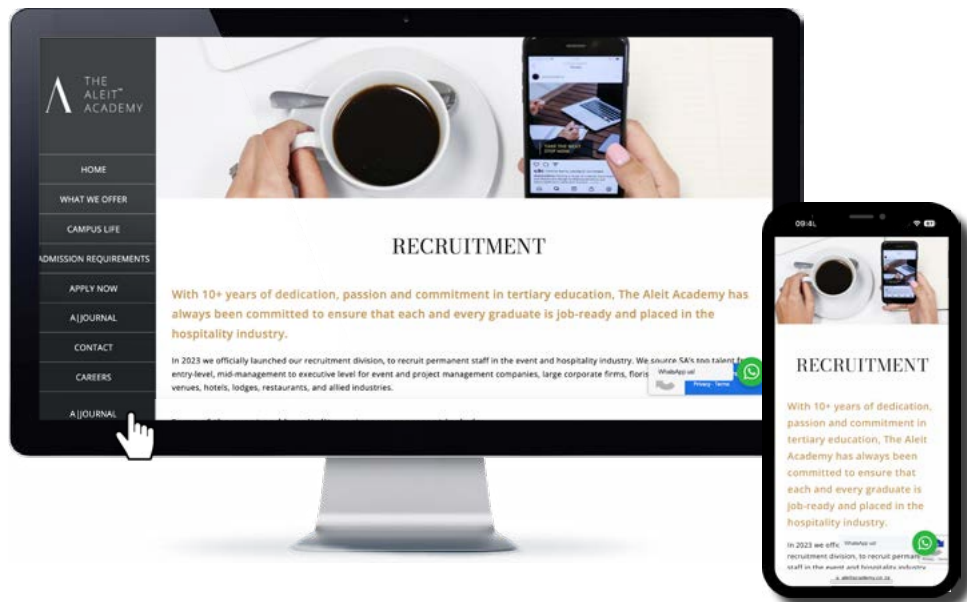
THE ALEIT™ ACADEMY

HOME
WHAT WE OFFER
CAMPUS LIFE
ADMISSION REQUIREMENTS
APPLY NOW
A|JOURNAL
CONTACT
CAREERS
A|JOURNAL

RECRUITMENT

With 10+ years of dedication, passion and commitment in tertiary education, The Aleit Academy has always been committed to ensure that each and every graduate is job-ready and placed in the hospitality industry.

In 2023 we officially launched our recruitment division, to recruit permanent staff in the event and hospitality industry. We source SA's top talent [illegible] entry-level, mid-management to executive level for event and project management companies, large corporate firms, floris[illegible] venues, hotels, lodges, restaurants, and allied industries.

WhatsApp us!
Privacy · Terms

09:41

RECRUITMENT

With 10+ years of dedication, passion and commitment in tertiary education, The Aleit Academy has always been committed to ensure that each and every graduate is job-ready and placed in the hospitality industry.

In 2023 we offic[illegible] recruitment division, to recruit perman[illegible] staff in the event and hospitality industry

WhatsApp us!

aleitacademy.co.za